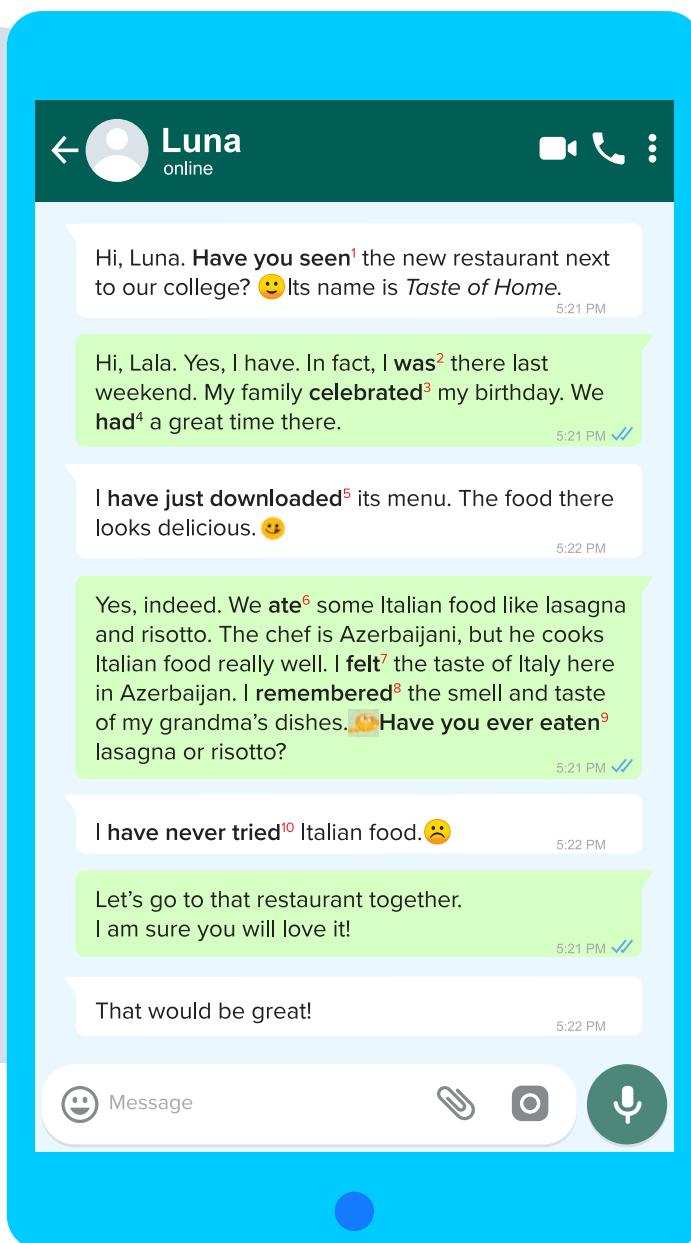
Luna
online

Hi, Luna. **Have you seen**$^1$ the new restaurant next to our college? Its name is *Taste of Home*.
5:21 PM

Hi, Lala. Yes, I have. In fact, I **was**$^2$ there last weekend. My family **celebrated**$^3$ my birthday. We **had**$^4$ a great time there.
5:21 PM

I **have just downloaded**$^5$ its menu. The food there looks delicious.
5:22 PM

Yes, indeed. We **ate**$^6$ some Italian food like lasagna and risotto. The chef is Azerbaijani, but he cooks Italian food really well. I **felt**$^7$ the taste of Italy here in Azerbaijan. I **remembered**$^8$ the smell and taste of my grandma's dishes. **Have you ever eaten**$^9$ lasagna or risotto?
5:21 PM

I **have never tried**$^{10}$ Italian food.
5:22 PM

Let's go to that restaurant together.
I am sure you will love it!
5:21 PM

That would be great!
5:22 PM

Message